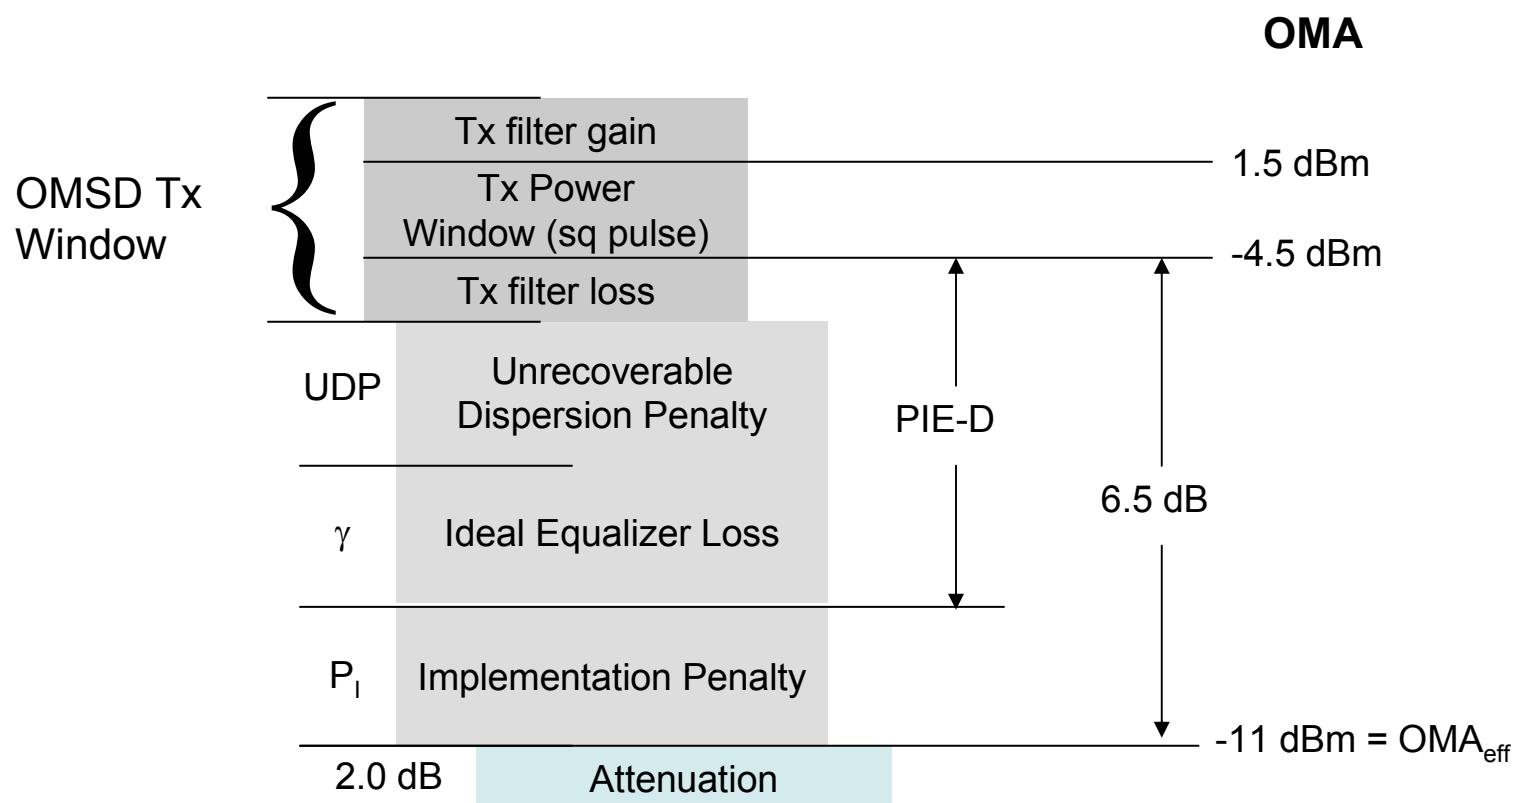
OMA

OMSD Tx Window

Tx filter gain

Tx Power Window (sq pulse)

Tx filter loss

1.5 dBm

-4.5 dBm

UDP

Unrecoverable Dispersion Penalty

PIE-D

6.5 dB

$\gamma$

Ideal Equalizer Loss

$P_I$

Implementation Penalty

-11 dBm = $OMA_{eff}$

2.0 dB

Attenuation